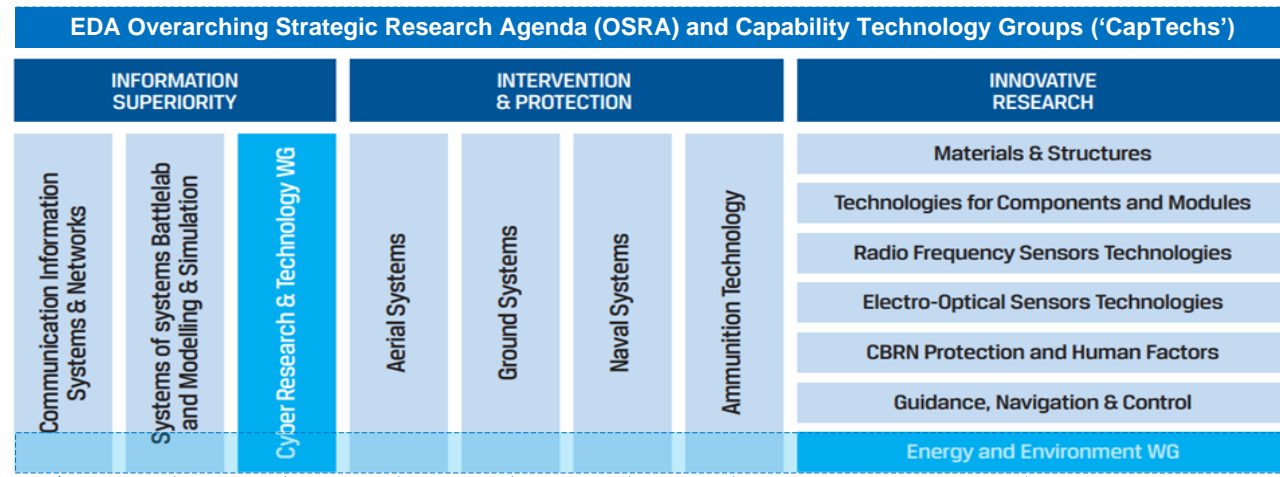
EDA Overarching Strategic Research Agenda (OSRA) and Capability Technology Groups ('CapTechs')

INFORMATION SUPERIORITY

Communication Information Systems & Networks

Systems of systems Battlelab and Modelling & Simulation

Cyber Research & Technology WG

INTERVENTION & PROTECTION

Aerial Systems

Ground Systems

Naval Systems

Ammunition Technology

INNOVATIVE RESEARCH

Materials & Structures

Technologies for Components and Modules

Radio Frequency Sensors Technologies

Electro-Optical Sensors Technologies

CBRN Protection and Human Factors

Guidance, Navigation & Control

Energy and Environment WG